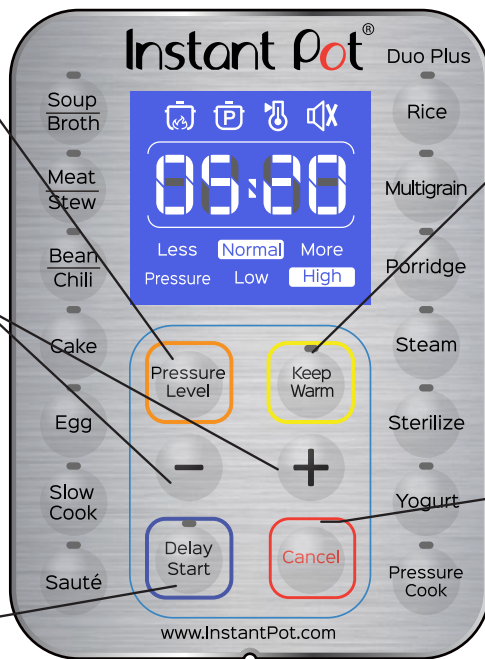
Instant Pot®

Duo Plus

Soup
Broth

Meat
Stew

Bean
Chili

Cake

Egg

Slow
Cook

Sauté

88:88

Less Normal More

Pressure Low High

Pressure
Level

Keep
Warm

−

+

Delay
Start

Cancel

Rice

Multigrain

Porridge

Steam

Sterilize

Yogurt

Pressure
Cook

www.InstantPot.com